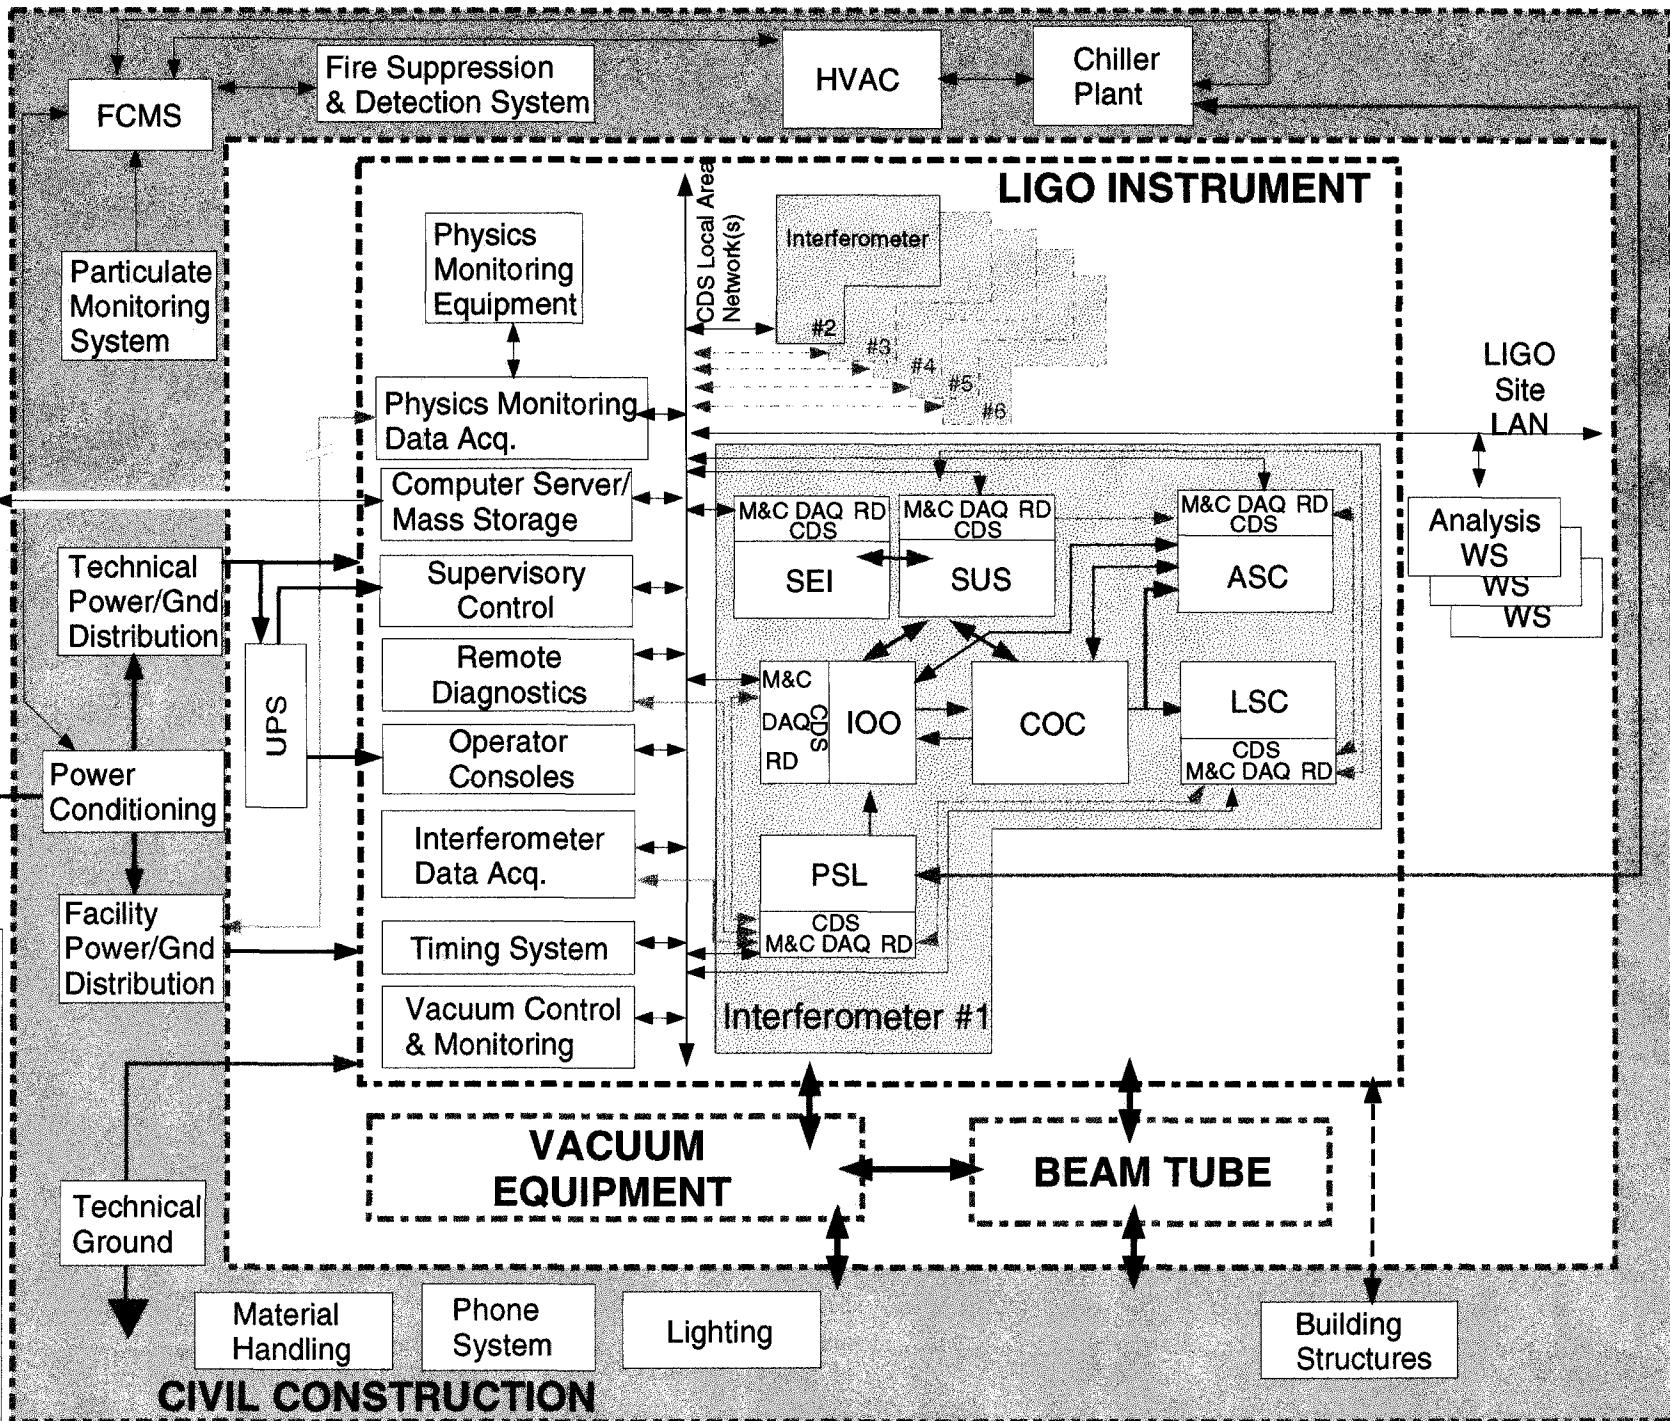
FCMS

Fire Suppression & Detection System

HVAC

Chiller Plant

LIGO INSTRUMENT

Particulate Monitoring System

Physics Monitoring Equipment

CDS Local Area Network(s)

Interferometer

#2

#3

#4

#5

#6

LIGO Site LAN

Physics Monitoring Data Acq.

Computer Server/ Mass Storage

M&C DAQ RD CDS

SEI

M&C DAQ RD CDS

SUS

M&C DAQ RD CDS

ASC

Analysis WS

WS

WS

Technical Power/Gnd Distribution

Supervisory Control

Remote Diagnostics

M&C DAQ RD CDS

IOO

COC

LSC

CDS M&C DAQ RD

UPS

Power Conditioning

Operator Consoles

Interferometer Data Acq.

PSL

CDS M&C DAQ RD

Facility Power/Gnd Distribution

Timing System

Vacuum Control & Monitoring

Interferometer #1

VACUUM EQUIPMENT

BEAM TUBE

Technical Ground

Material Handling

Phone System

Lighting

Building Structures

CIVIL CONSTRUCTION